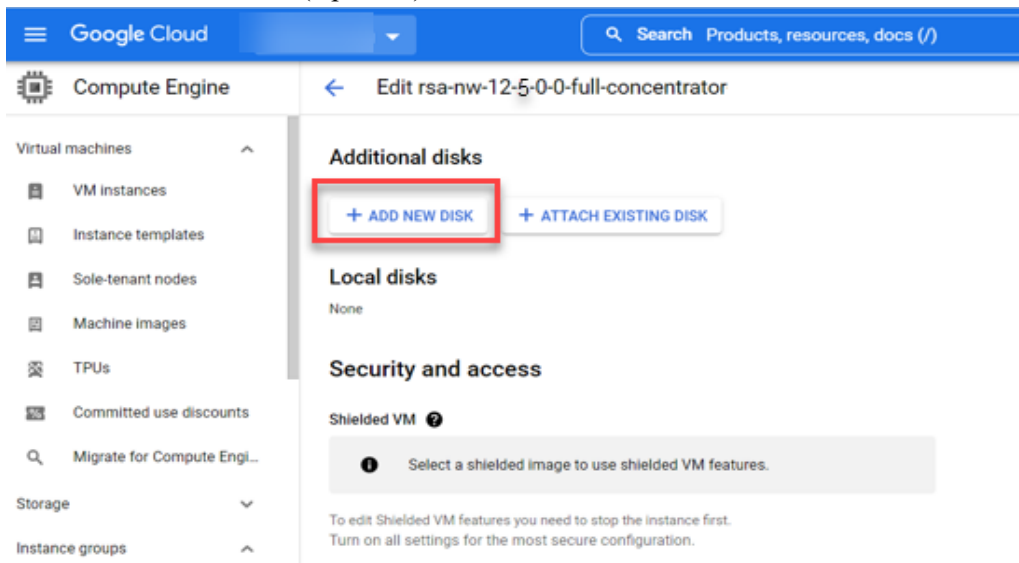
Google Cloud

Search Products, resources, docs (/)

Compute Engine

Edit rsa-nw-12-5-0-0-full-concentrator

Virtual machines

VM instances

Instance templates

Sole-tenant nodes

Machine images

TPUs

Committed use discounts

Migrate for Compute Engi...

Storage

Instance groups

Additional disks

+ ADD NEW DISK

+ ATTACH EXISTING DISK

Local disks

None

Security and access

Shielded VM

Select a shielded image to use shielded VM features.

To edit Shielded VM features you need to stop the instance first.
Turn on all settings for the most secure configuration.